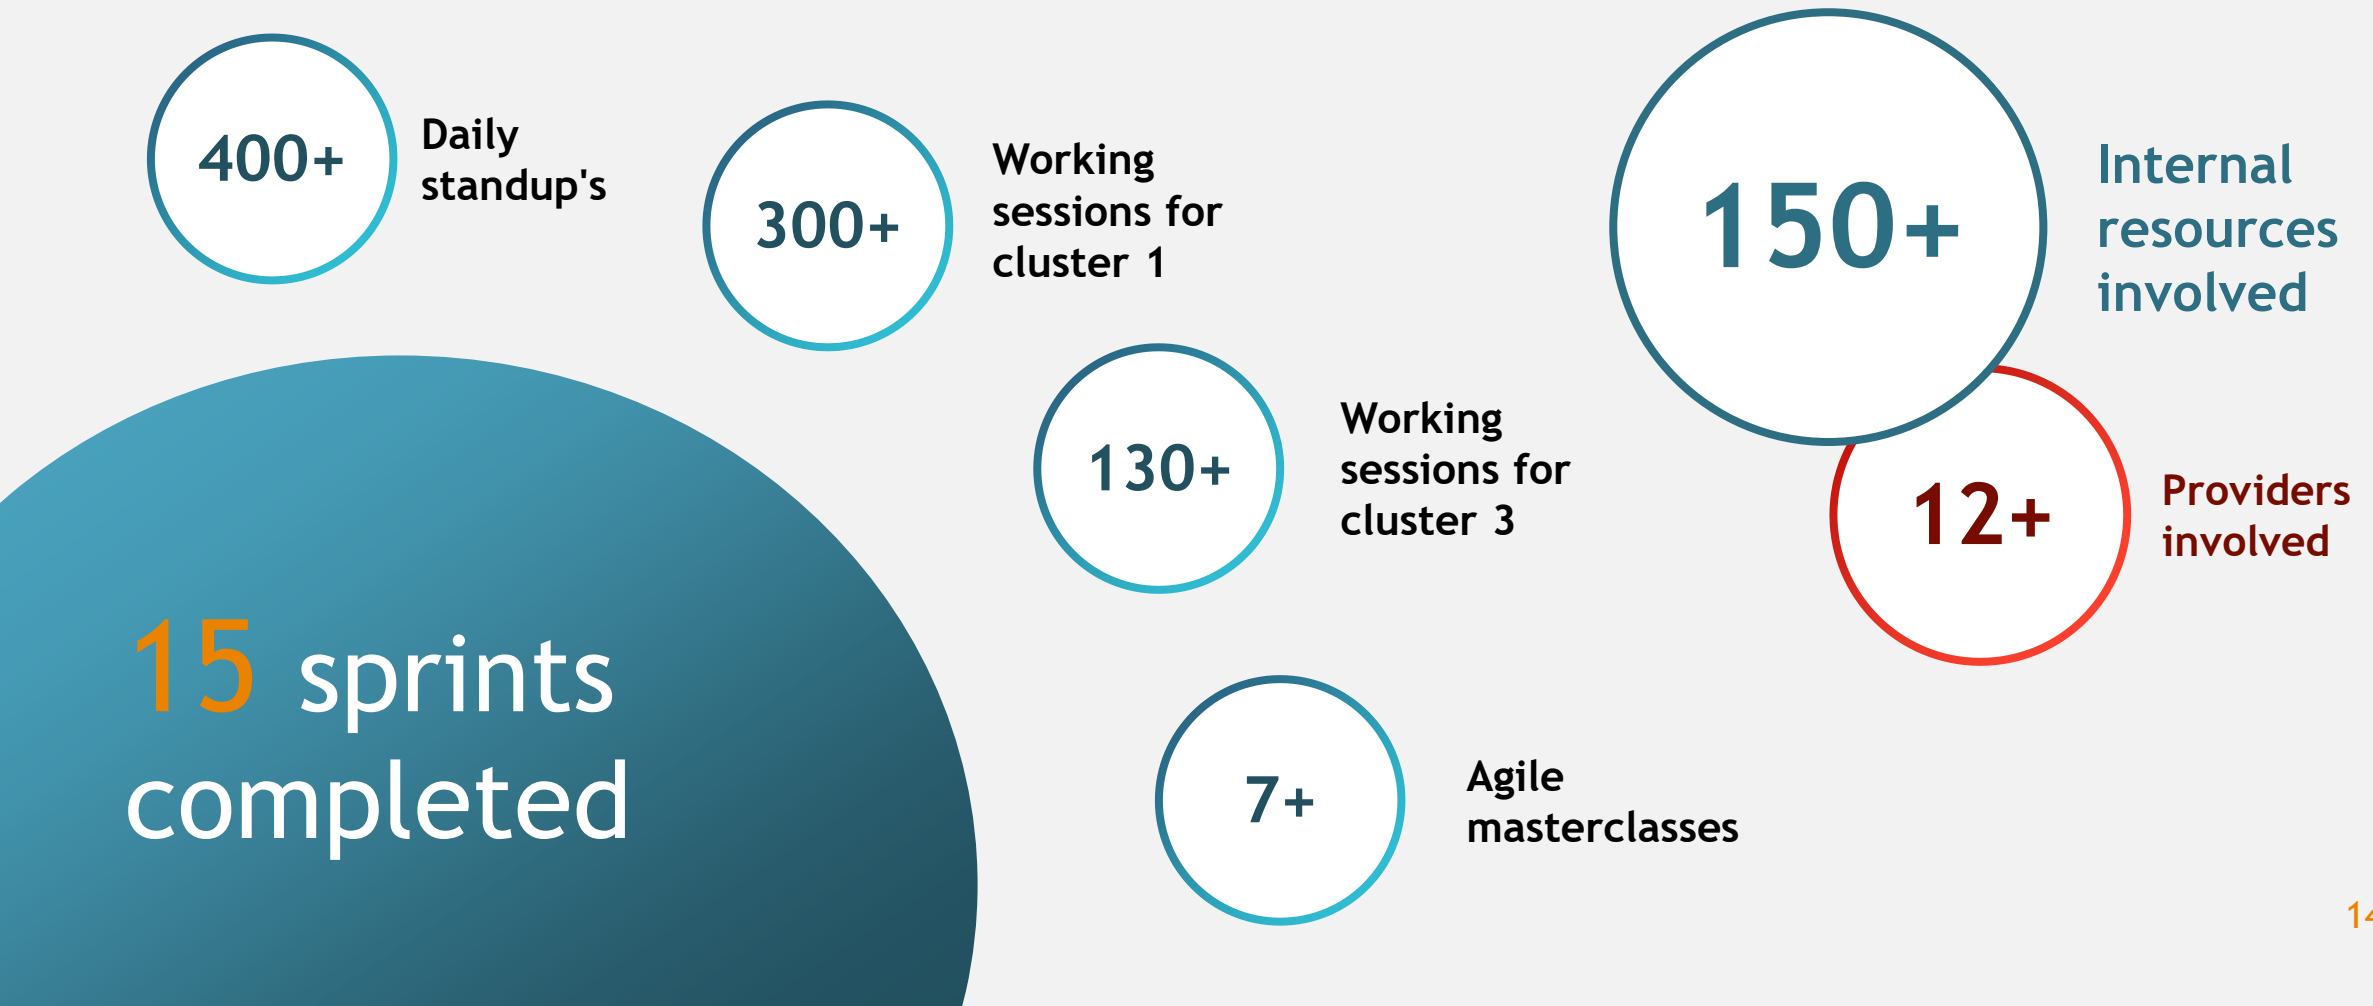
400+ Daily standup's

300+ Working sessions for cluster 1

150+ Internal resources involved

130+ Working sessions for cluster 3

12+ Providers involved

15 sprints completed

7+ Agile masterclasses

1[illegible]